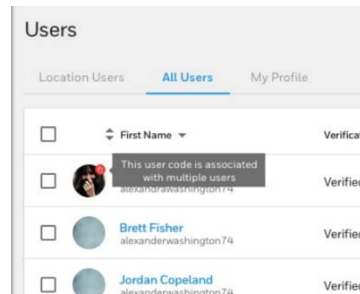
Users

Location Users All Users My Profile

First Name

Verifica

This user code is associated with multiple users

alexandrawashington74

Verified

Brett Fisher

alexanderwashington74

Verified

Jordan Copeland

alexanderwashington74

Verified